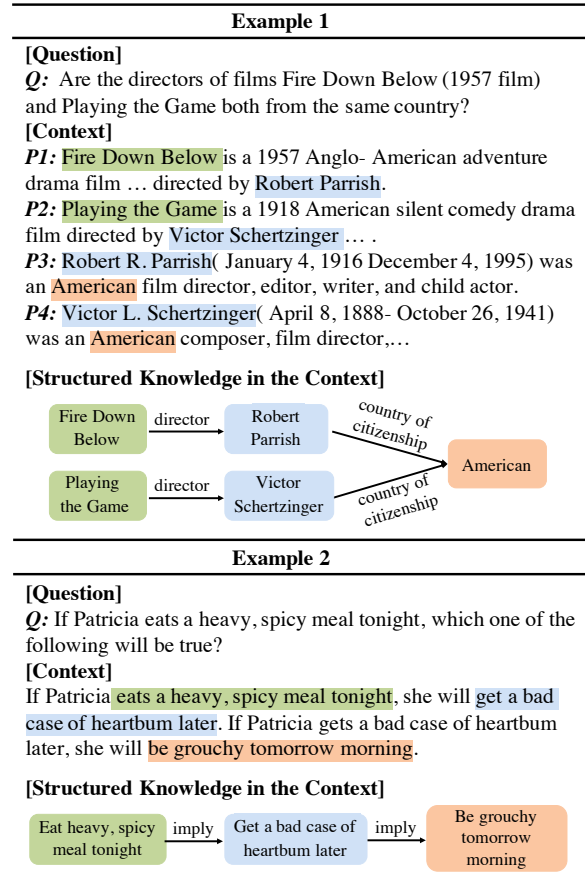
Example 1

[Question]

*Q:* Are the directors of films Fire Down Below (1957 film) and Playing the Game both from the same country?

[Context]

*P1:* Fire Down Below is a 1957 Anglo- American adventure drama film … directed by Robert Parrish.

*P2:* Playing the Game is a 1918 American silent comedy drama film directed by Victor Schertzinger … .

*P3:* Robert R. Parrish( January 4, 1916 December 4, 1995) was an American film director, editor, writer, and child actor.

*P4:* Victor L. Schertzinger( April 8, 1888- October 26, 1941) was an American composer, film director,…

[Structured Knowledge in the Context]

Fire Down Below
director
Robert Parrish
country of citizenship
American
Playing the Game
director
Victor Schertzinger
country of citizenship

Example 2

[Question]

*Q:* If Patricia eats a heavy, spicy meal tonight, which one of the following will be true?

[Context]

If Patricia eats a heavy, spicy meal tonight, she will get a bad case of heartbum later. If Patricia gets a bad case of heartbum later, she will be grouchy tomorrow morning.

[Structured Knowledge in the Context]

Eat heavy, spicy meal tonight
imply
Get a bad case of heartbum later
imply
Be grouchy tomorrow morning